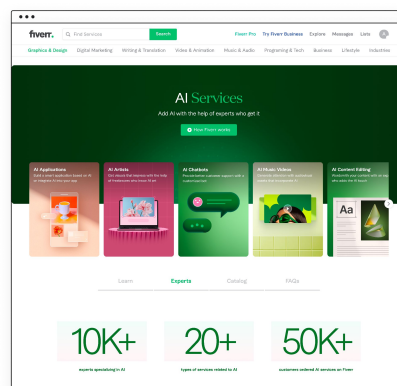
fiverr.

Find Services

Search

Fiverr Pro

Try Fiverr Business

Explore

Messages

Lists

Graphics & Design

Digital Marketing

Writing & Translation

Video & Animation

Music & Audio

Programming & Tech

Business

Lifestyle

Industries

AI Services

Add AI with the help of experts who get it

How Fiverr works

AI Applications

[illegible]

AI Artists

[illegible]

AI Chatbots

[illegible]

AI Music Videos

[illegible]

AI Content Editing

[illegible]

Aa

Learn

Experts

Catalog

FAQs

10K+

experts specializing in AI

20+

types of services related to AI

50K+

customers ordered AI services on Fiverr